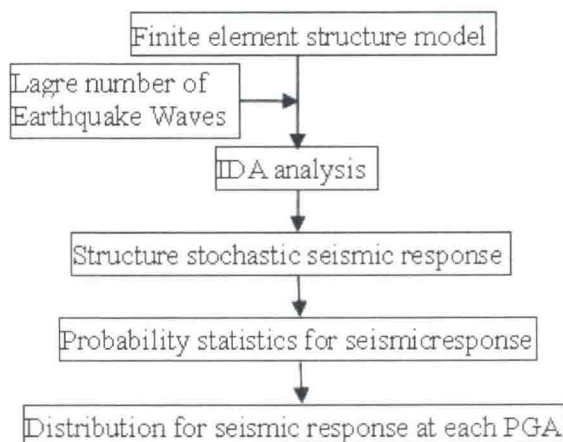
Finite element structure model

Lagre number of Earthquake Waves

IDA analysis

Structure stochastic seismic response

Probability statistics for seismicresponse

Distribution for seismic response at each PGA